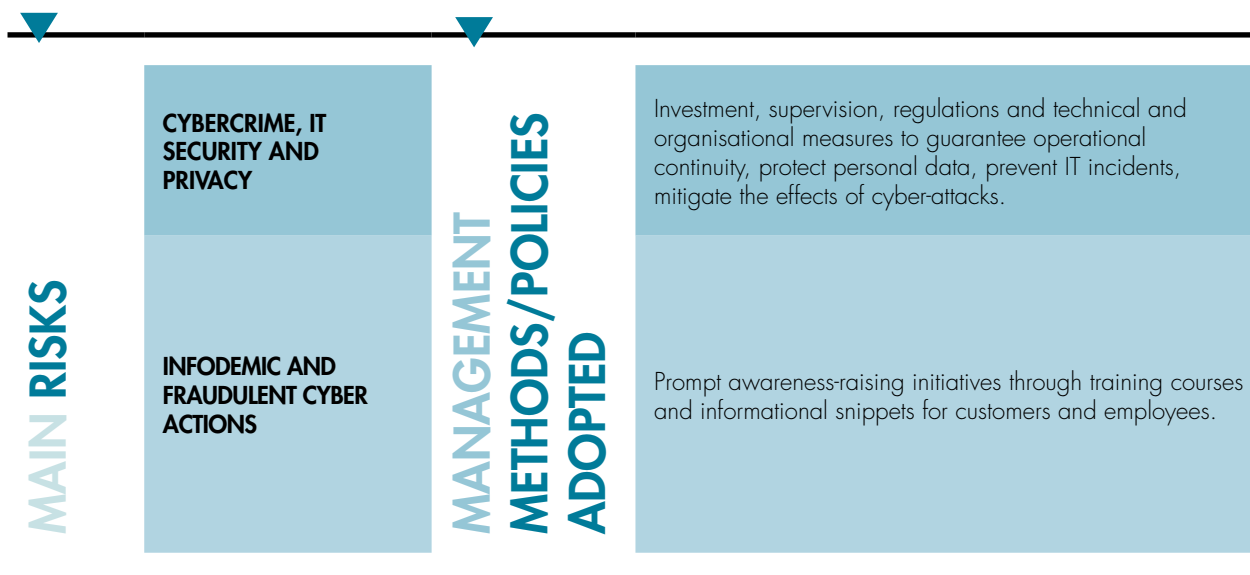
MAIN RISKS

CYBERCRIME, IT SECURITY AND PRIVACY

INFODEMIC AND FRAUDULENT CYBER ACTIONS

MANAGEMENT METHODS/POLICIES ADOPTED

Investment, supervision, regulations and technical and organisational measures to guarantee operational continuity, protect personal data, prevent IT incidents, mitigate the effects of cyber-attacks.

Prompt awareness-raising initiatives through training courses and informational snippets for customers and employees.